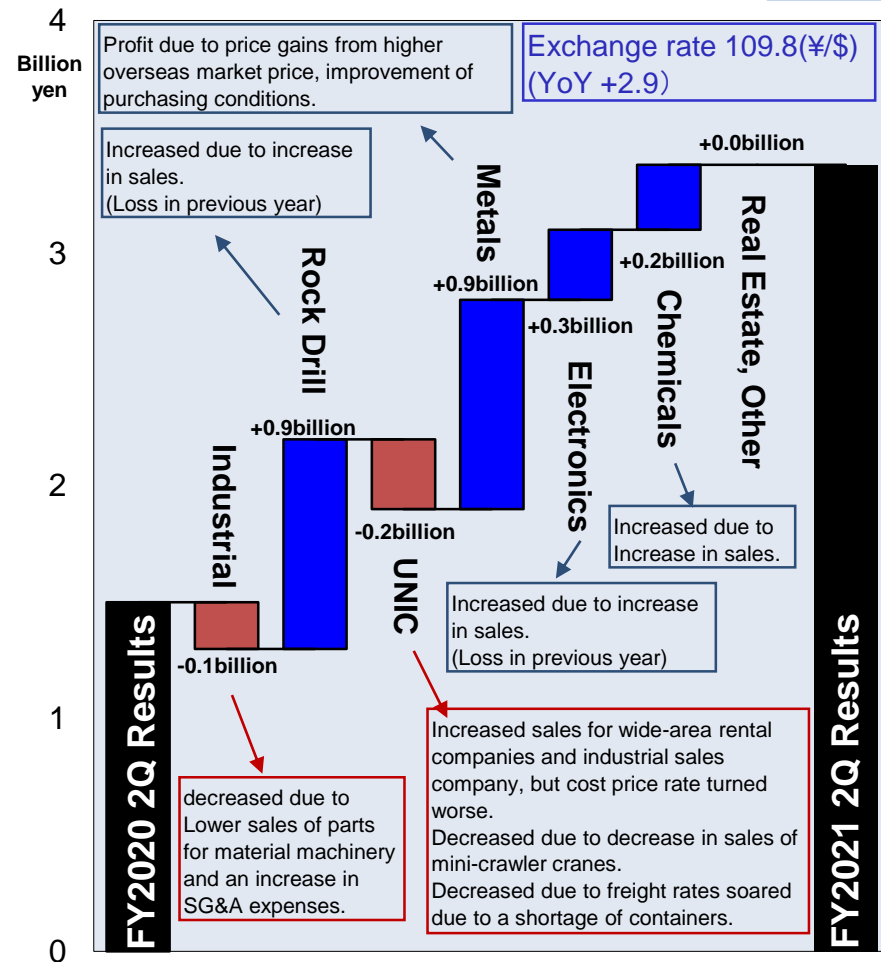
4

Billion yen

3

2

1

0

Profit due to price gains from higher overseas market price, improvement of purchasing conditions.

Exchange rate 109.8(¥/$) (YoY +2.9)

Increased due to increase in sales. (Loss in previous year)

Metals

+0.0billion

Rock Drill

Real Estate, Other

+0.2billion

+0.9billion

Chemicals

+0.3billion

Electronics

+0.9billion

Industrial

-0.2billion

Increased due to Increase in sales.

UNIC

Increased due to increase in sales. (Loss in previous year)

FY2020 2Q Results

-0.1billion

FY2021 2Q Results

Increased sales for wide-area rental companies and industrial sales company, but cost price rate turned worse.
Decreased due to decrease in sales of mini-crawler cranes.
Decreased due to freight rates soared due to a shortage of containers.

decreased due to Lower sales of parts for material machinery and an increase in SG&A expenses.